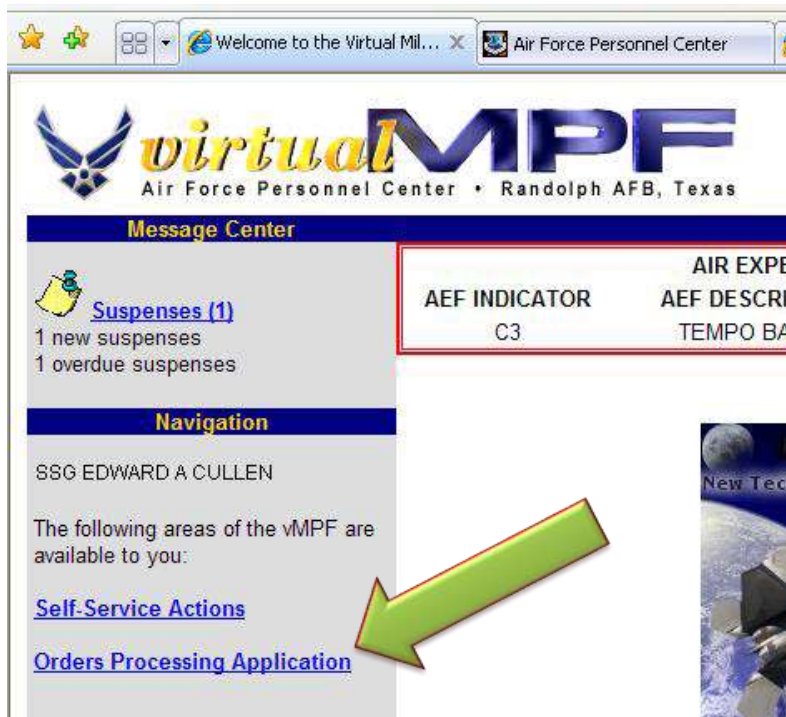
Welcome to the Virtual Mil... ✕ Air Force Personnel Center

virtualMPF
Air Force Personnel Center • Randolph AFB, Texas

Message Center

Suspenses (1)
1 new suspenses
1 overdue suspenses

| AIR EXPE | |
|---|---|
| AEF INDICATOR | AEF DESCR |
| C3 | TEMPO BA |

Navigation

SSG EDWARD A CULLEN

The following areas of the vMPF are available to you:

Self-Service Actions

Orders Processing Application

New Tec